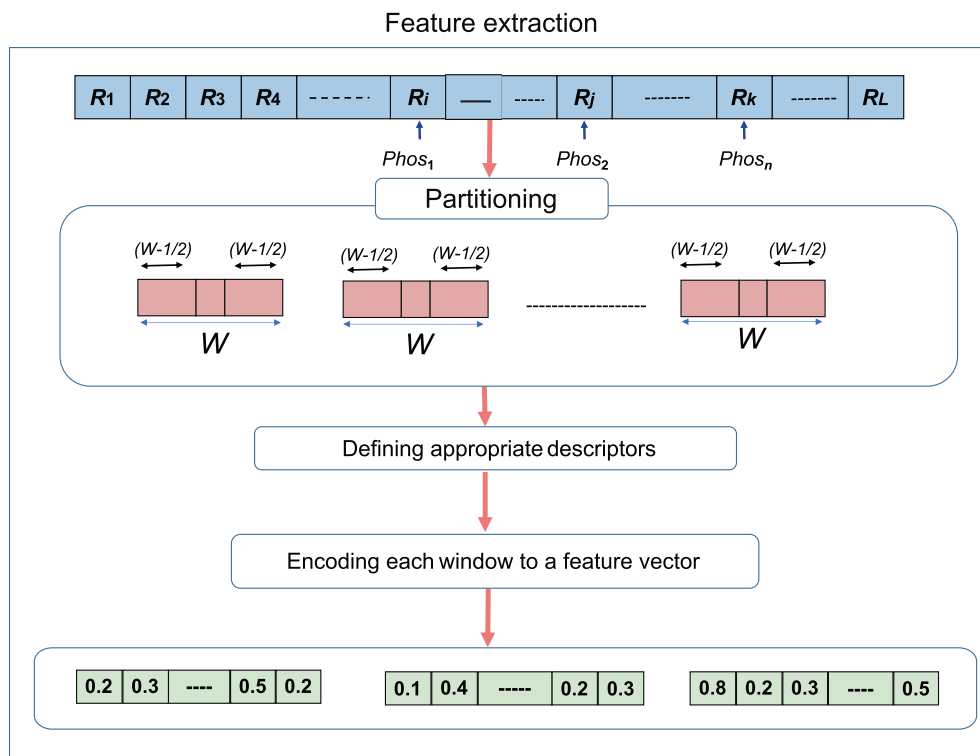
Feature extraction

| $R_1$ | $R_2$ | $R_3$ | $R_4$ | ------ | $R_i$ | — | ----- | $R_j$ | ------- | $R_k$ | ------- | $R_L$ |
|---|---|---|---|---|---|---|---|---|---|---|---|---|

$Phos_1$ $Phos_2$ $Phos_n$

Partitioning

(W-1/2) (W-1/2) (W-1/2) (W-1/2) (W-1/2) (W-1/2)

W W ------------------ W

Defining appropriate descriptors

Encoding each window to a feature vector

| 0.2 | 0.3 | ---- | 0.5 | 0.2 |
|---|---|---|---|---|

| 0.1 | 0.4 | ----- | 0.2 | 0.3 |
|---|---|---|---|---|

| 0.8 | 0.2 | 0.3 | ---- | 0.5 |
|---|---|---|---|---|